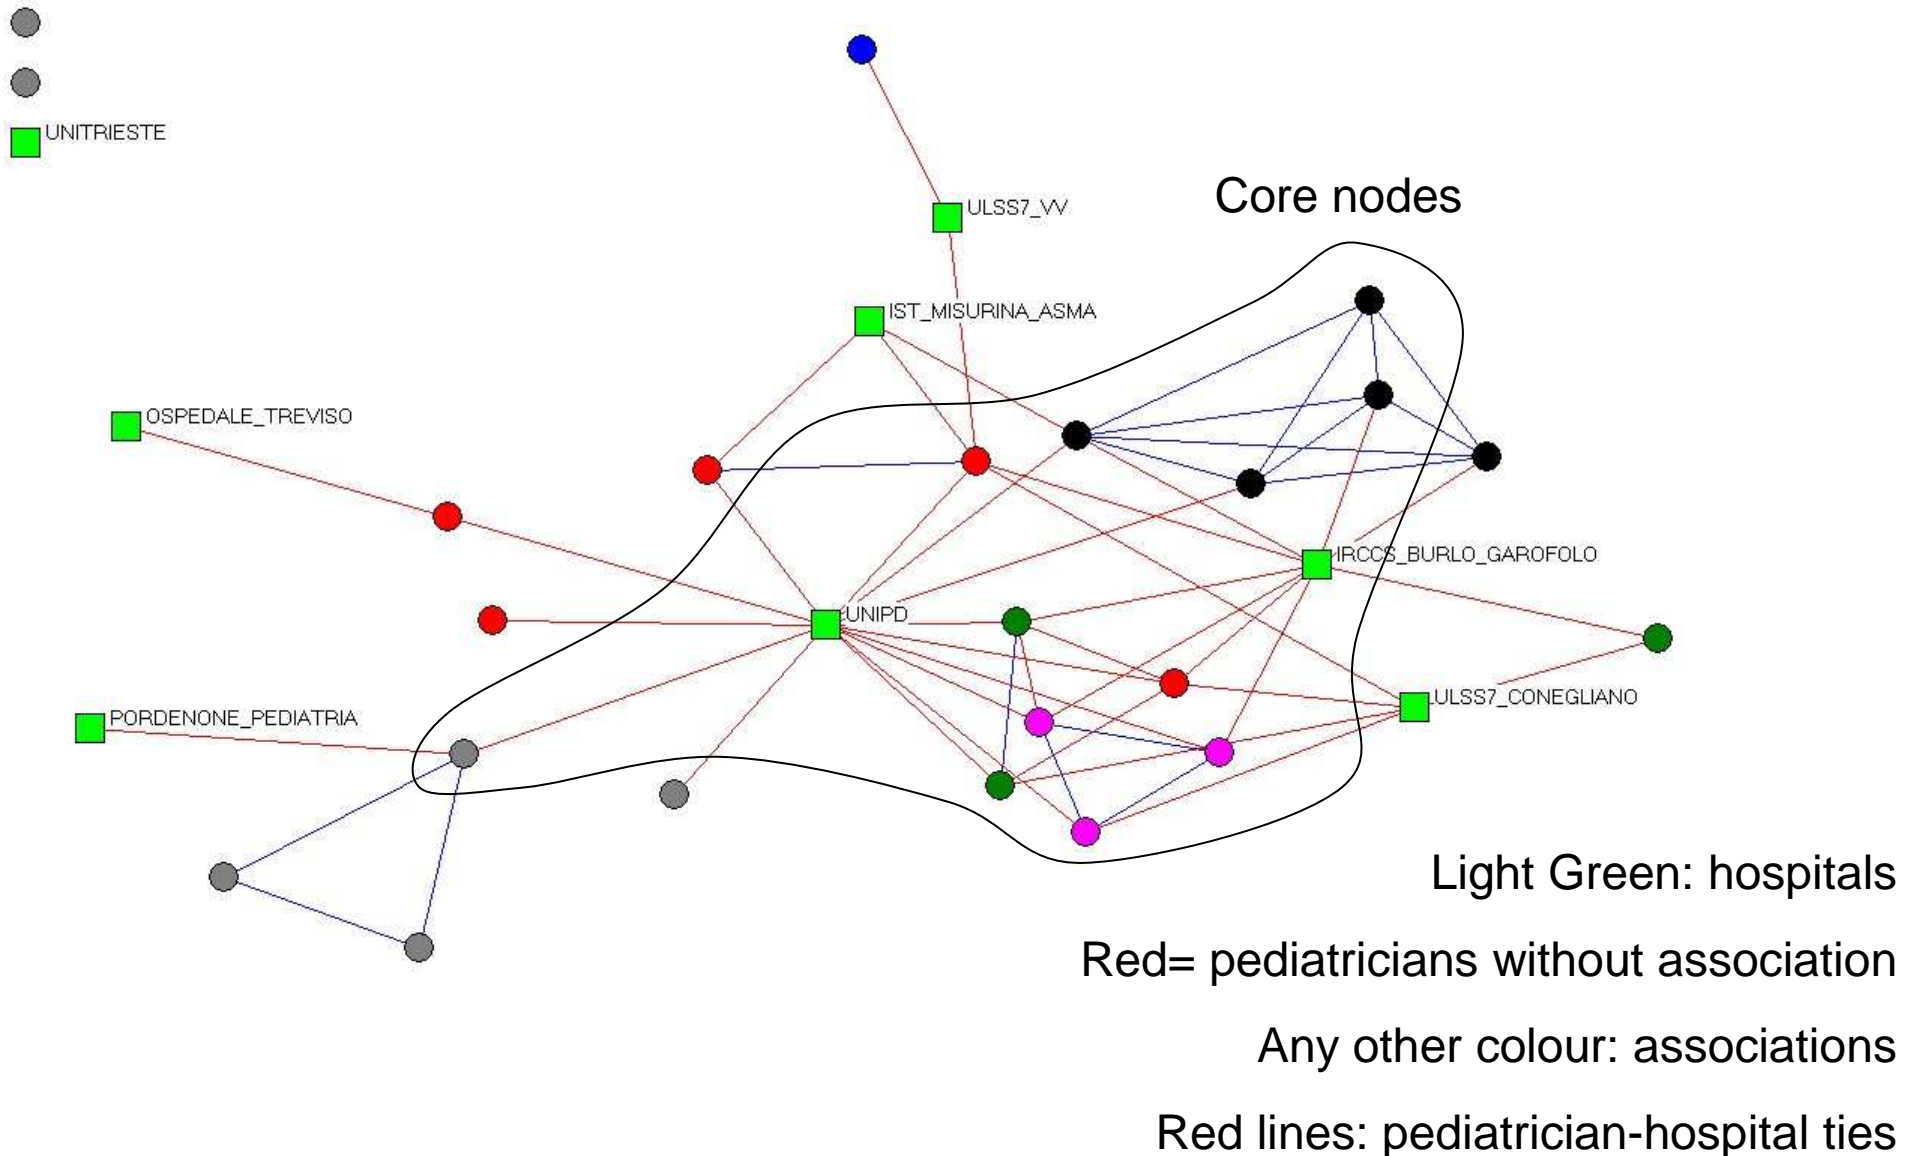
UNITRIESTE

ULSS7_VV

Core nodes

IST_MISURINA_ASMA

OSPEDALE_TREVISO

IRCCS_BURLO_GAROFOLO

UNIPD

ULSS7_CONEGLIANO

PORDENONE_PEDIATRIA

Light Green: hospitals

Red= pediatricians without association

Any other colour: associations

Red lines: pediatrician-hospital ties